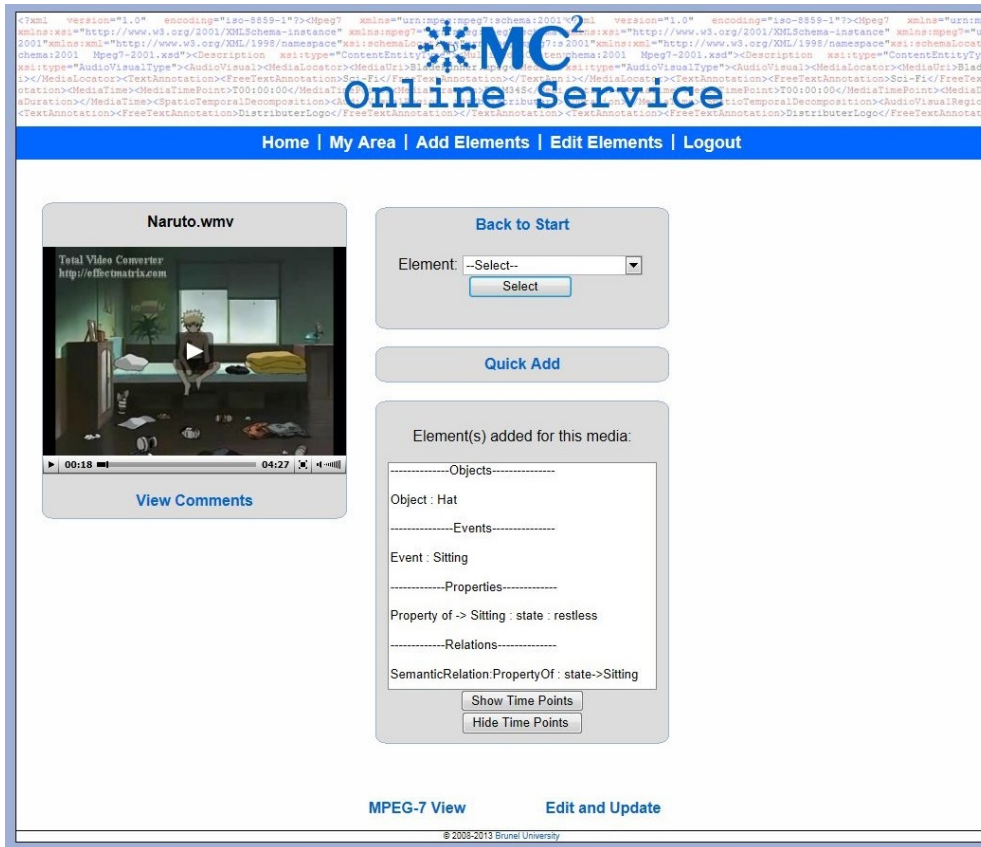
MC$^2$
Online Service

Home | My Area | Add Elements | Edit Elements | Logout

Naruto.wmv

Total Video Converter
http://effectmatrix.com

00:18 04:27

View Comments

Back to Start

Element: --Select--

Select

Quick Add

Element(s) added for this media:

--------------Objects---------------

Object : Hat

---------------Events---------------

Event : Sitting

-------------Properties-------------

Property of -> Sitting : state : restless

-------------Relations--------------

SemanticRelation:PropertyOf : state->Sitting

Show Time Points

Hide Time Points

MPEG-7 View

Edit and Update

© 2008-2013 Brunel University